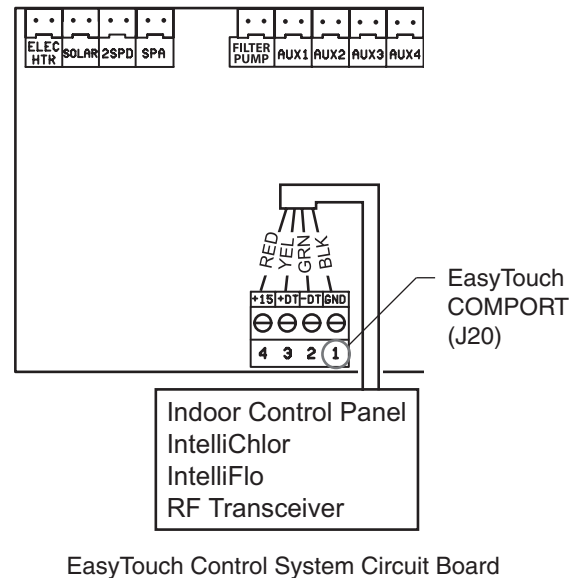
ELEC HTR
SOLAR
2SPD
SPA
FILTER PUMP
AUX1
AUX2
AUX3
AUX4

RED
YEL
GRN
BLK

+15
+DT
-DT
GND

4
3
2
1

EasyTouch COMPORT (J20)

Indoor Control Panel
IntelliChlor
IntelliFlo
RF Transceiver

EasyTouch Control System Circuit Board